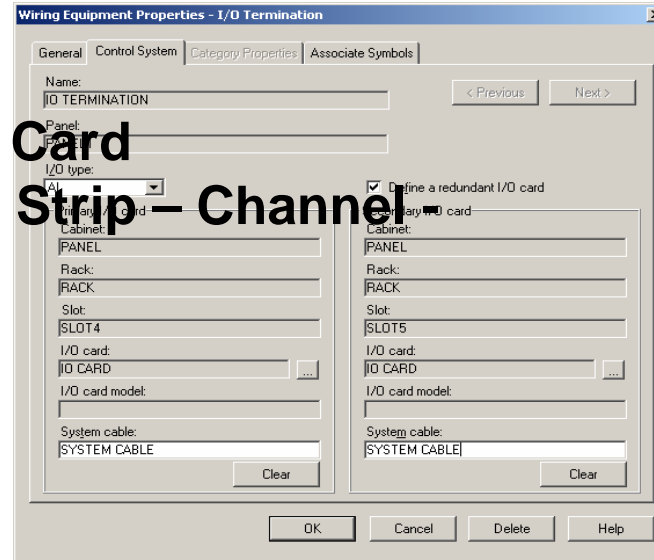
Wiring Equipment Properties - I/O Termination

General | Control System | Category Properties | Associate Symbols

Name:
IO TERMINATION

< Previous | Next >

Panel:
PANEL

Card

I/O type:
AI

Define a redundant I/O card

Strip – Channel -

Primary I/O card
Cabinet:
PANEL
Rack:
RACK
Slot:
SLOT4
I/O card:
IO CARD
I/O card model:

System cable:
SYSTEM CABLE
Clear

Secondary I/O card
Cabinet:
PANEL
Rack:
RACK
Slot:
SLOT5
I/O card:
IO CARD
I/O card model:

System cable:
SYSTEM CABLE
Clear

OK | Cancel | Delete | Help